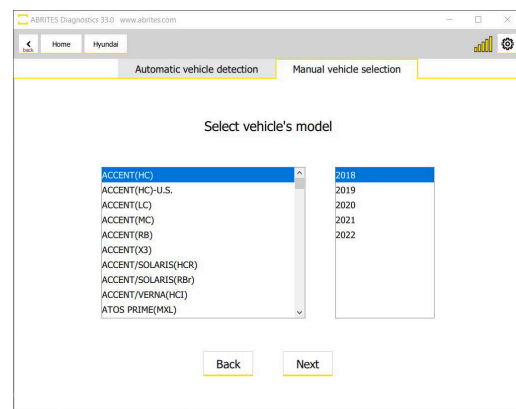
ABRITES Diagnostics 33.0 www.abrites.com

back Home Hyundai

Automatic vehicle detection

Manual vehicle selection

Select vehicle's model

ACCENT(HC)
ACCENT(HC)-U.S.
ACCENT(LC)
ACCENT(MC)
ACCENT(RB)
ACCENT(X3)
ACCENT/SOLARIS(HCR)
ACCENT/SOLARIS(RBr)
ACCENT/VERNA(HCI)
ATOS PRIME(MXL)

2018
2019
2020
2021
2022

Back

Next